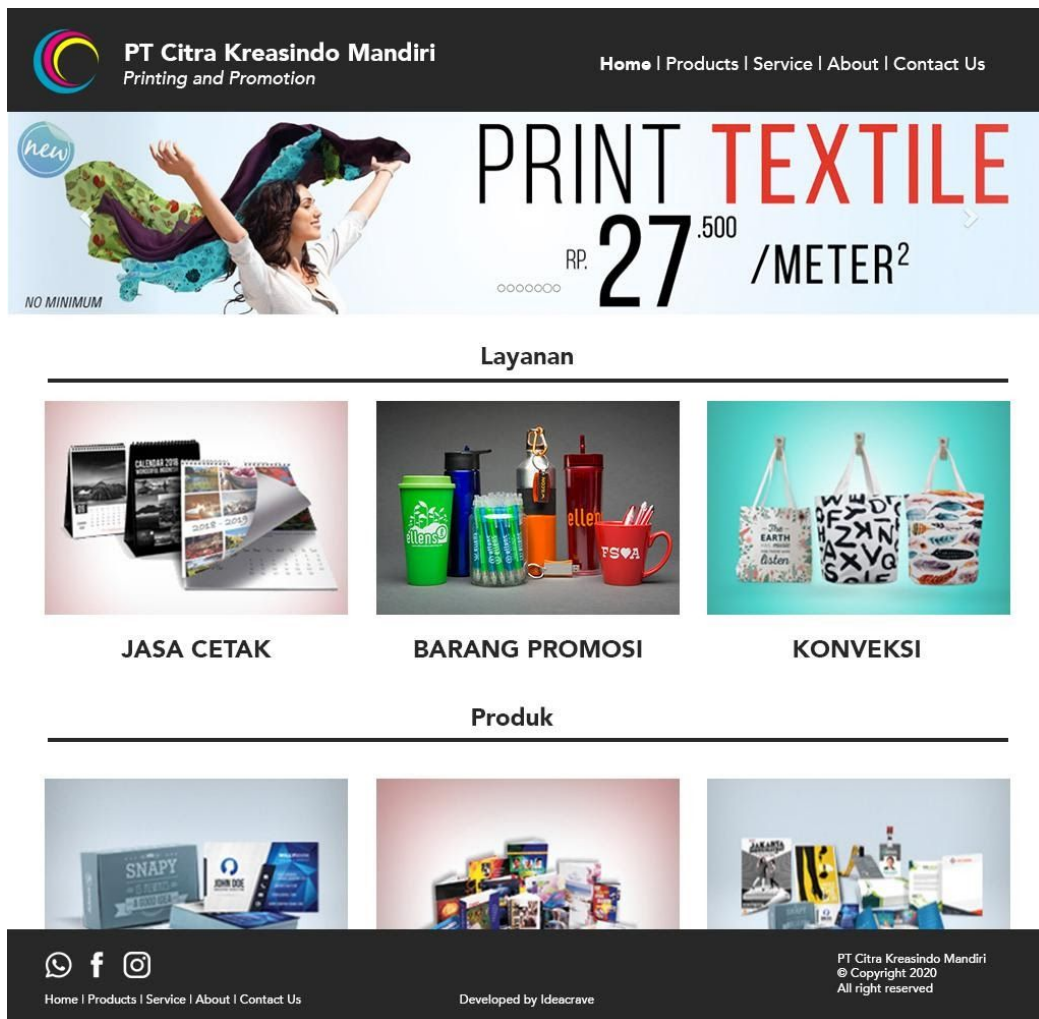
PT Citra Kreasindo Mandiri
Printing and Promotion

Home | Products | Service | About | Contact Us

new

PRINT TEXTILE
RP. 27.500 /METER$^2$

NO MINIMUM

Layanan

JASA CETAK

BARANG PROMOSI

KONVEKSI

Produk

Home | Products | Service | About | Contact Us

Developed by Ideacrave

PT Citra Kreasindo Mandiri
© Copyright 2020
All right reserved